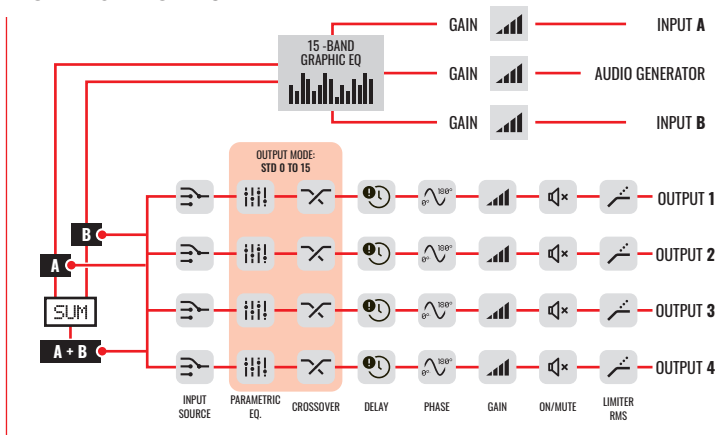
GAIN
INPUT A
15 -BAND GRAPHIC EQ
GAIN
AUDIO GENERATOR
GAIN
INPUT B

OUTPUT MODE: STD 0 TO 15

B
A
SUM
A + B

0° 180°
OUTPUT 1
0° 180°
OUTPUT 2
0° 180°
OUTPUT 3
0° 180°
OUTPUT 4

INPUT SOURCE
PARAMETRIC EQ.
CROSSOVER
DELAY
PHASE
GAIN
ON/MUTE
LIMITER RMS